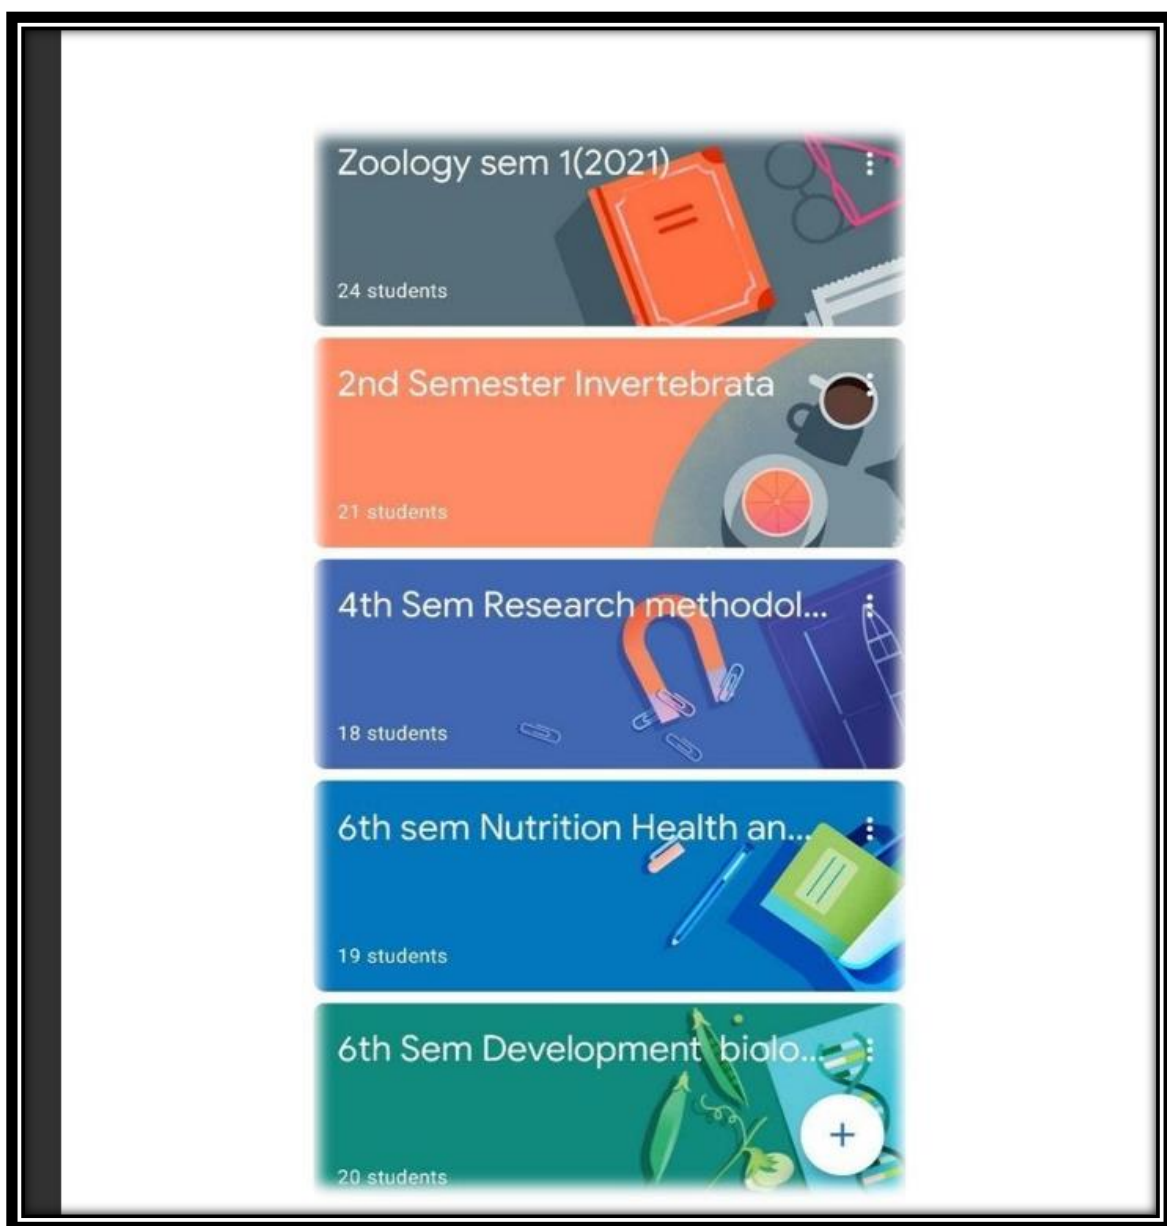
Zoology sem 1(2021)

24 students

2nd Semester Invertebrata

21 students

4th Sem Research methodol...

18 students

6th sem Nutrition Health an...

19 students

6th Sem Development biolo...

+

20 students